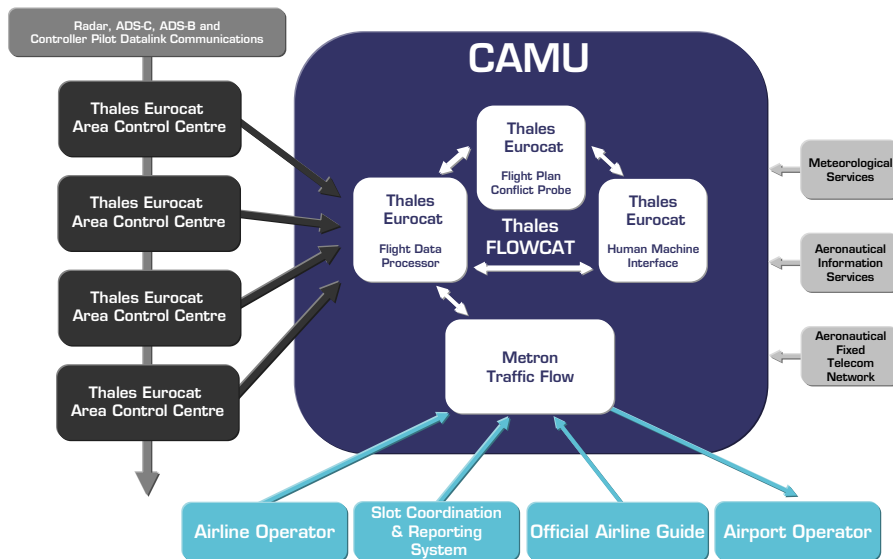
Radar, ADS-C, ADS-B and Controller Pilot Datalink Communications

Thales Eurocat Area Control Centre

Thales Eurocat Area Control Centre

Thales Eurocat Area Control Centre

Thales Eurocat Area Control Centre

CAMU

Thales Eurocat

Flight Plan Conflict Probe

Thales Eurocat

Flight Data Processor

Thales FLOWCAT

Thales Eurocat

Human Machine Interface

Metron Traffic Flow

Meteorological Services

Aeronautical Information Services

Aeronautical Fixed Telecom Network

Airline Operator

Slot Coordination & Reporting System

Official Airline Guide

Airport Operator